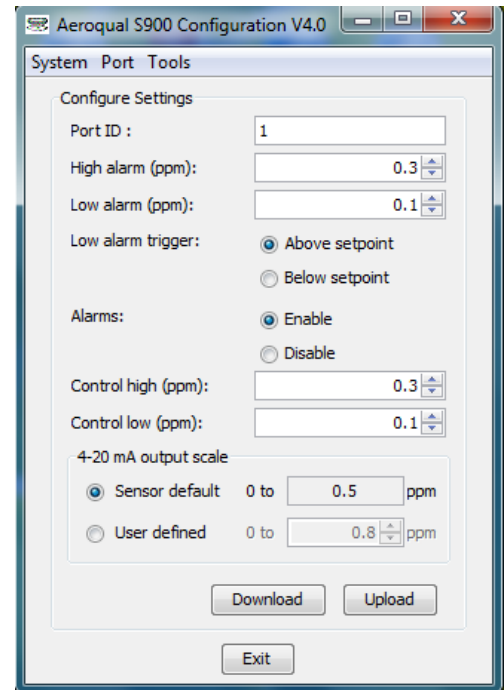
Aeroqual S900 Configuration V4.0

System Port Tools

Configure Settings

Port ID : 1

High alarm (ppm): 0.3

Low alarm (ppm): 0.1

Low alarm trigger: Above setpoint

Below setpoint

Alarms: Enable

Disable

Control high (ppm): 0.3

Control low (ppm): 0.1

4-20 mA output scale

Sensor default 0 to 0.5 ppm

User defined 0 to 0.8 ppm

Download Upload

Exit